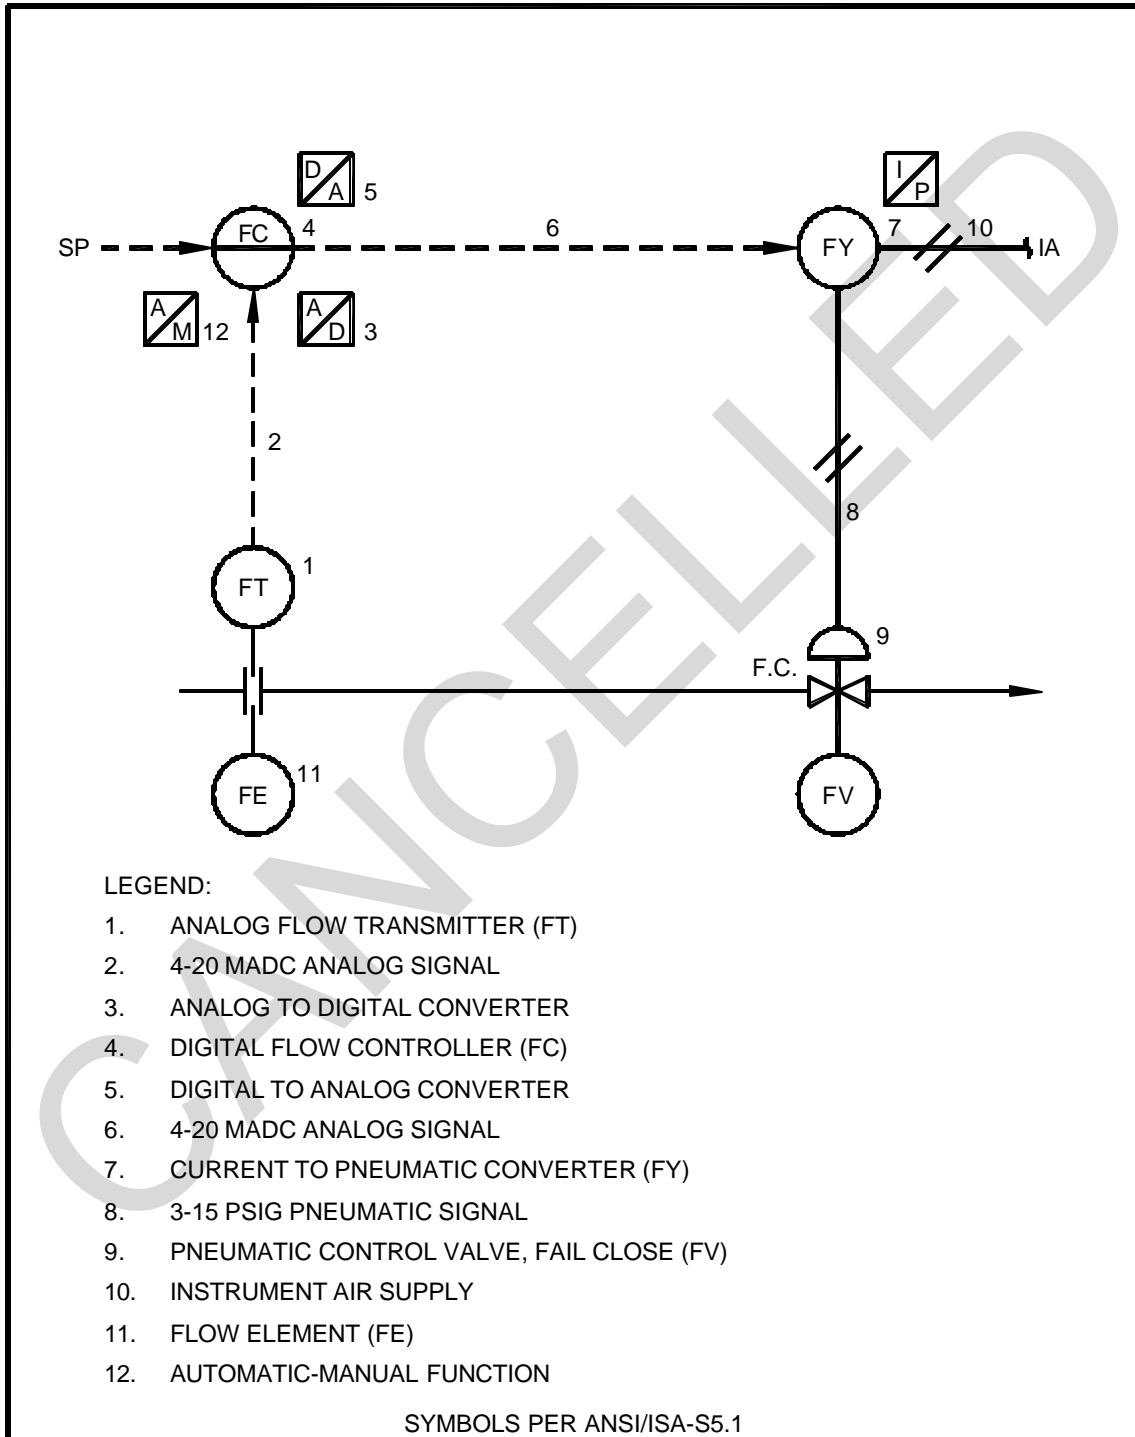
D/A 5

I/P

SP FC 4 6 FY 7 10 IA

A/M 12 A/D 3

2

8

FT 1

9

F.C.

FE 11 FV

LEGEND:

1. ANALOG FLOW TRANSMITTER (FT)
2. 4-20 MADC ANALOG SIGNAL
3. ANALOG TO DIGITAL CONVERTER
4. DIGITAL FLOW CONTROLLER (FC)
5. DIGITAL TO ANALOG CONVERTER
6. 4-20 MADC ANALOG SIGNAL
7. CURRENT TO PNEUMATIC CONVERTER (FY)
8. 3-15 PSIG PNEUMATIC SIGNAL
9. PNEUMATIC CONTROL VALVE, FAIL CLOSE (FV)
10. INSTRUMENT AIR SUPPLY
11. FLOW ELEMENT (FE)
12. AUTOMATIC-MANUAL FUNCTION

SYMBOLS PER ANSI/ISA-S5.1

CANCELLED